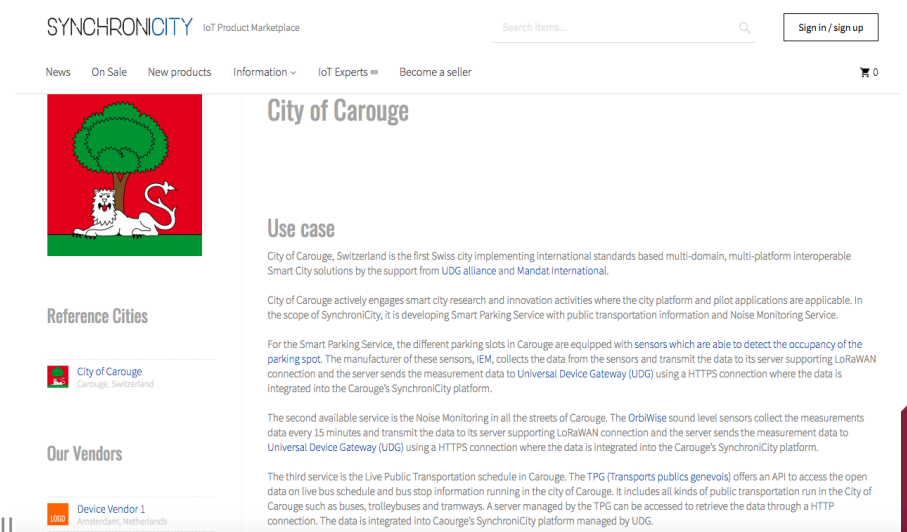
SYNCHRONICITY IoT Product Marketplace

Search items...

Sign in / sign up

News On Sale New products Information IoT Experts Become a seller

0

City of Carouge

Use case

City of Carouge, Switzerland is the first Swiss city implementing international standards based multi-domain, multi-platform interoperable Smart City solutions by the support from UDG alliance and Mandat International.

City of Carouge actively engages smart city research and innovation activities where the city platform and pilot applications are applicable. In the scope of SynchroniCity, it is developing Smart Parking Service with public transportation information and Noise Monitoring Service.

For the Smart Parking Service, the different parking slots in Carouge are equipped with sensors which are able to detect the occupancy of the parking spot. The manufacturer of these sensors, IEM, collects the data from the sensors and transmit the data to its server supporting LoRaWAN connection and the server sends the measurement data to Universal Device Gateway (UDG) using a HTTPS connection where the data is integrated into the Carouge's SynchroniCity platform.

The second available service is the Noise Monitoring in all the streets of Carouge. The OrbiWise sound level sensors collect the measurements data every 15 minutes and transmit the data to its server supporting LoRaWAN connection and the server sends the measurement data to Universal Device Gateway (UDG) using a HTTPS connection where the data is integrated into the Carouge's SynchroniCity platform.

The third service is the Live Public Transportation schedule in Carouge. The TPG (Transports publics genevois) offers an API to access the open data on live bus schedule and bus stop information running in the city of Carouge. It includes all kinds of public transportation run in the City of Carouge such as buses, trolleybuses and tramways. A server managed by the TPG can be accessed to retrieve the data through a HTTP connection. The data is integrated into Caourge's SynchroniCity platform managed by UDG.

Reference Cities

City of Carouge
Carouge, Switzerland

Our Vendors

LOGO
Device Vendor 1
Amsterdam, Netherlands